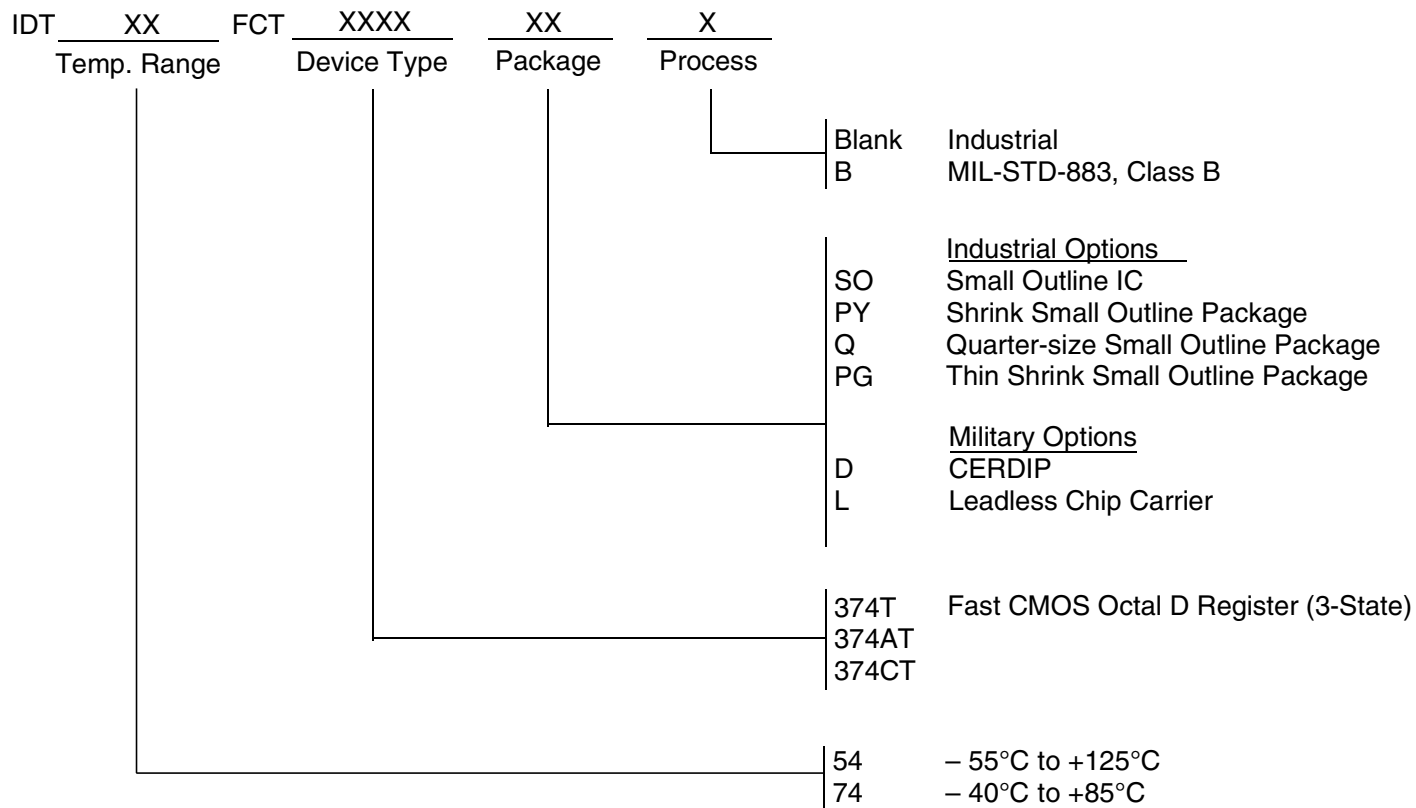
IDT XX FCT XXXX XX X
Temp. Range Device Type Package Process

Blank Industrial
B MIL-STD-883, Class B

Industrial Options
SO Small Outline IC
PY Shrink Small Outline Package
Q Quarter-size Small Outline Package
PG Thin Shrink Small Outline Package

Military Options
D CERDIP
L Leadless Chip Carrier

374T Fast CMOS Octal D Register (3-State)
374AT
374CT

54 – 55°C to +125°C
74 – 40°C to +85°C